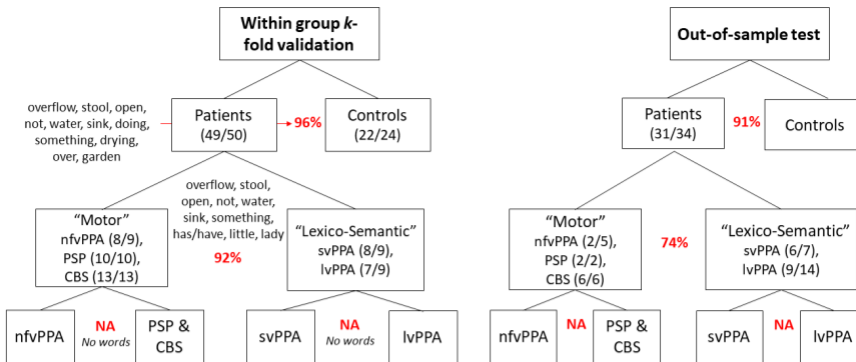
Within group $k$-fold validation

overflow, stool, open, not, water, sink, doing, something, drying, over, garden

Patients (49/50)

96%

Controls (22/24)

overflow, stool, open, not, water, sink, something, has/have, little, lady

92%

"Motor" nfvPPA (8/9), PSP (10/10), CBS (13/13)

"Lexico-Semantic" svPPA (8/9), lvPPA (7/9)

nfvPPA

NA
No words

PSP & CBS

svPPA

NA
No words

lvPPA

Out-of-sample test

Patients (31/34)

91%

Controls

"Motor" nfvPPA (2/5), PSP (2/2), CBS (6/6)

74%

"Lexico-Semantic" svPPA (6/7), lvPPA (9/14)

nfvPPA

NA

PSP & CBS

svPPA

NA

lvPPA